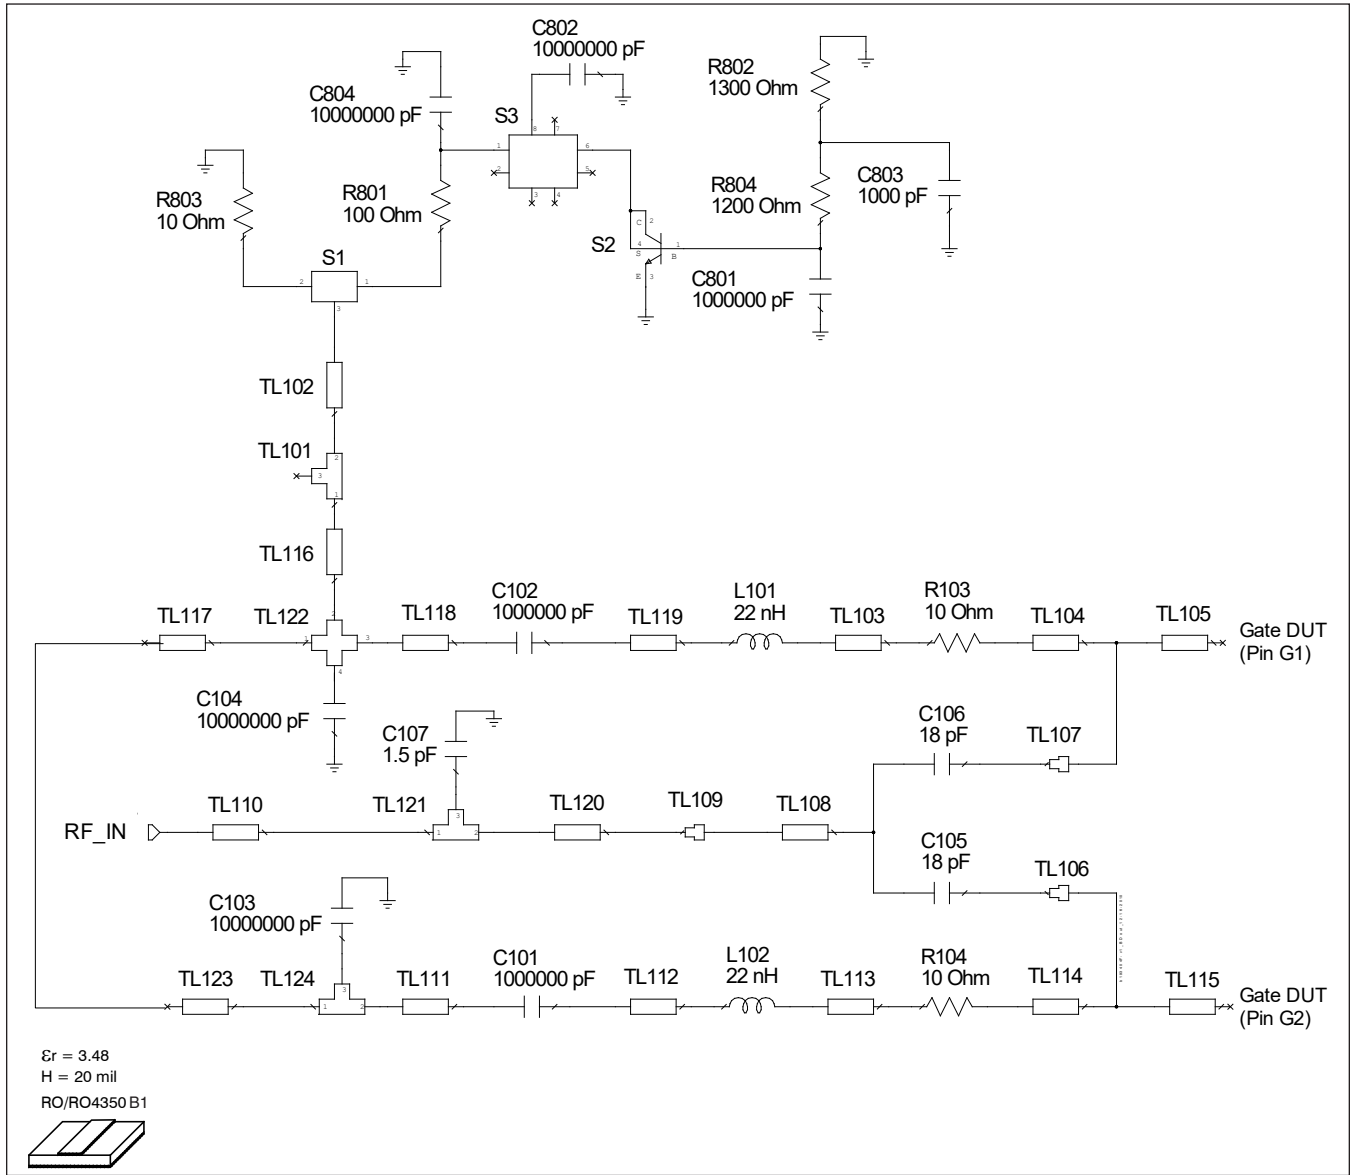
C802
10000000 pF

R802
1300 Ohm

C804
10000000 pF

S3

R803
10 Ohm

R801
100 Ohm

R804
1200 Ohm

C803
1000 pF

S2

S1

C801
1000000 pF

TL102

TL101

TL116

TL117 TL122 TL118 C102 1000000 pF TL119 L101 22 nH TL103 R103 10 Ohm TL104 TL105 Gate DUT (Pin G1)

C104
10000000 pF

C107
1.5 pF

C106
18 pF

TL107

TL110 TL121 TL120 TL109 TL108

RF_IN

C105
18 pF

TL106

C103
10000000 pF

TL123 TL124 TL111 C101 1000000 pF TL112 L102 22 nH TL113 R104 10 Ohm TL114 TL115 Gate DUT (Pin G2)

$\varepsilon r = 3.48$
H = 20 mil
RO/RO4350 B1